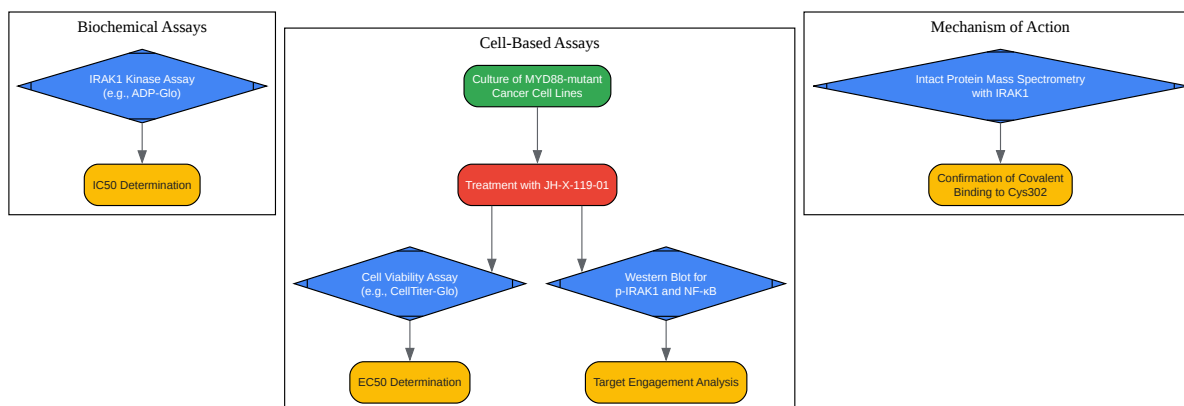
Biochemical Assays

IRAK1 Kinase Assay (e.g., ADP-Glo)

IC50 Determination

Cell-Based Assays

Culture of MYD88-mutant Cancer Cell Lines

Treatment with JH-X-119-01

Cell Viability Assay (e.g., CellTiter-Glo)

Western Blot for p-IRAK1 and NF-κB

EC50 Determination

Target Engagement Analysis

Mechanism of Action

Intact Protein Mass Spectrometry with IRAK1

Confirmation of Covalent Binding to Cys302